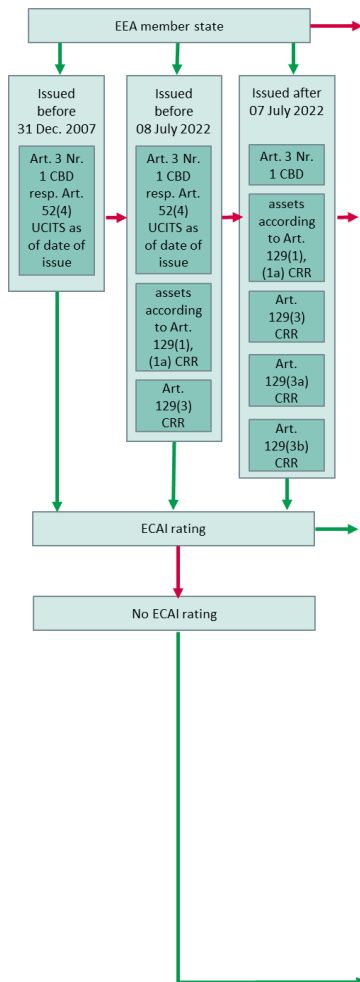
EEA member state

Issued before 31 Dec. 2007

Art. 3 Nr. 1 CBD resp. Art. 52(4) UCITS as of date of issue

Issued before 08 July 2022

Art. 3 Nr. 1 CBD resp. Art. 52(4) UCITS as of date of issue

assets according to Art. 129(1), (1a) CRR

Art. 129(3) CRR

Issued after 07 July 2022

Art. 3 Nr. 1 CBD

assets according to Art. 129(1), (1a) CRR

Art. 129(3) CRR

Art. 129(3a) CRR

Art. 129(3b) CRR

ECAI rating

No ECAI rating